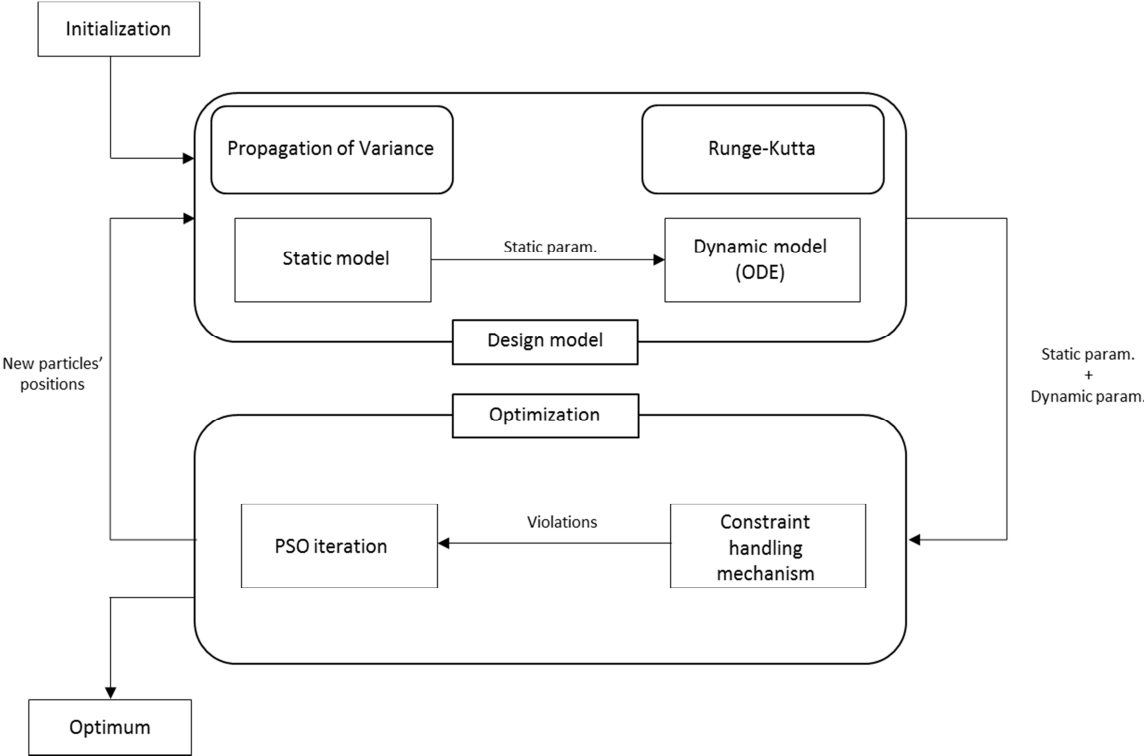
Initialization

Propagation of Variance

Runge-Kutta

Static model

Static param.

Dynamic model (ODE)

Design model

New particles' positions

Static param. + Dynamic param.

Optimization

PSO iteration

Violations

Constraint handling mechanism

Optimum